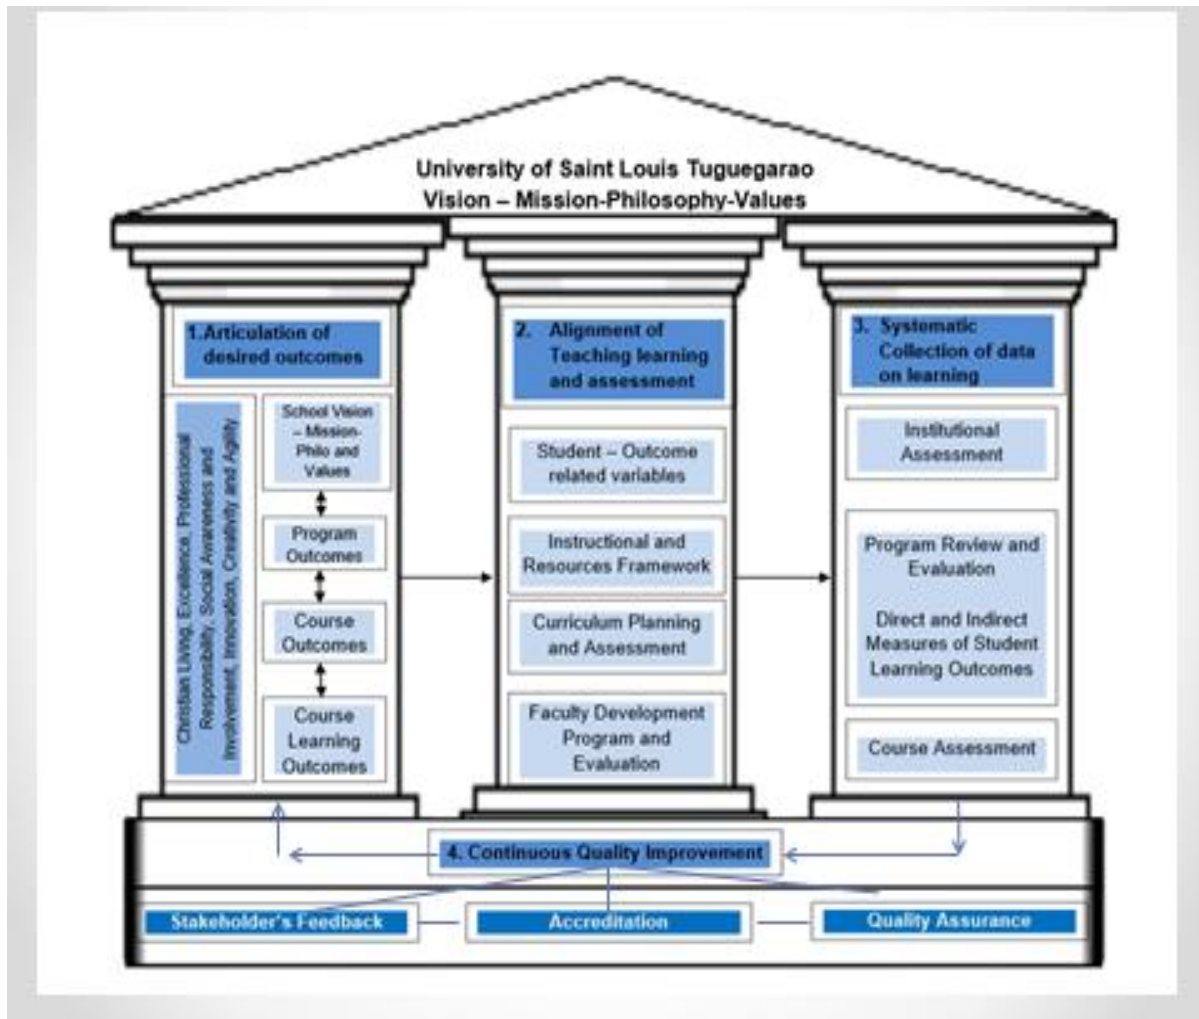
University of Saint Louis Tuguegarao
Vision – Mission-Philosophy-Values

1. Articulation of desired outcomes

Christian Living, Excellence, Professional Responsibility, Social Awareness and Involvement, Innovation, Creativity and Agility

School Vision – Mission-Philo and Values

Program Outcomes

Course Outcomes

Course Learning Outcomes

2. Alignment of Teaching learning and assessment

Student – Outcome related variables

Instructional and Resources Framework

Curriculum Planning and Assessment

Faculty Development Program and Evaluation

3. Systematic Collection of data on learning

Institutional Assessment

Program Review and Evaluation

Direct and Indirect Measures of Student Learning Outcomes

Course Assessment

4. Continuous Quality Improvement

Stakeholder's Feedback

Accreditation

Quality Assurance